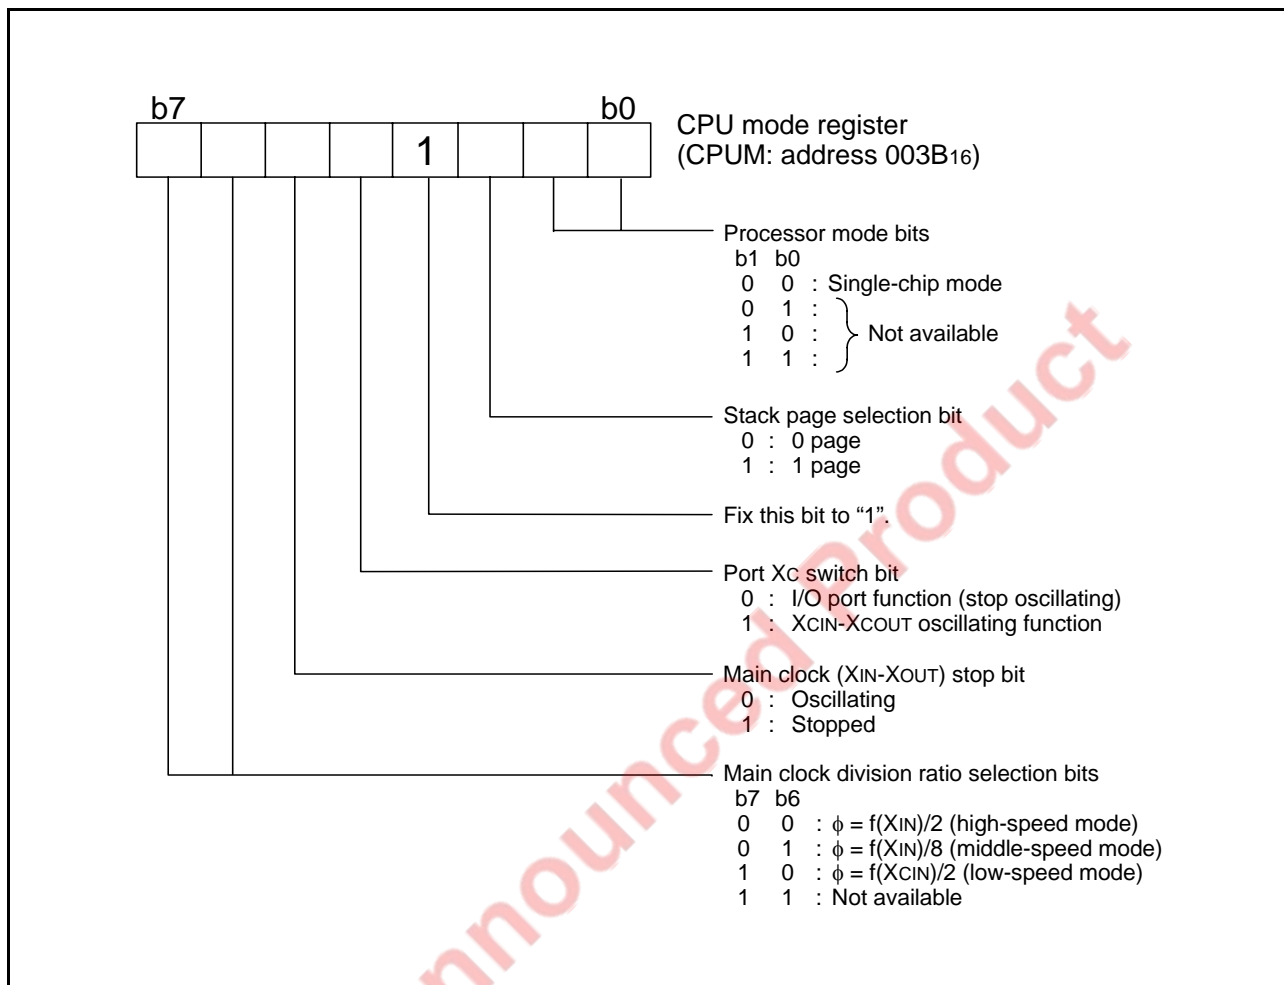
b7 b0

1

CPU mode register
(CPUM: address 003B$_{16}$)

Processor mode bits
b1 b0
0 0 : Single-chip mode
0 1 :
1 0 : Not available
1 1 :

Stack page selection bit
0 : 0 page
1 : 1 page

Fix this bit to “1”.

Port Xc switch bit
0 : I/O port function (stop oscillating)
1 : XCIN-XCOUT oscillating function

Main clock (XIN-XOUT) stop bit
0 : Oscillating
1 : Stopped

Main clock division ratio selection bits
b7 b6
0 0 : $\phi$ = f(XIN)/2 (high-speed mode)
0 1 : $\phi$ = f(XIN)/8 (middle-speed mode)
1 0 : $\phi$ = f(XCIN)/2 (low-speed mode)
1 1 : Not available

nnounced product